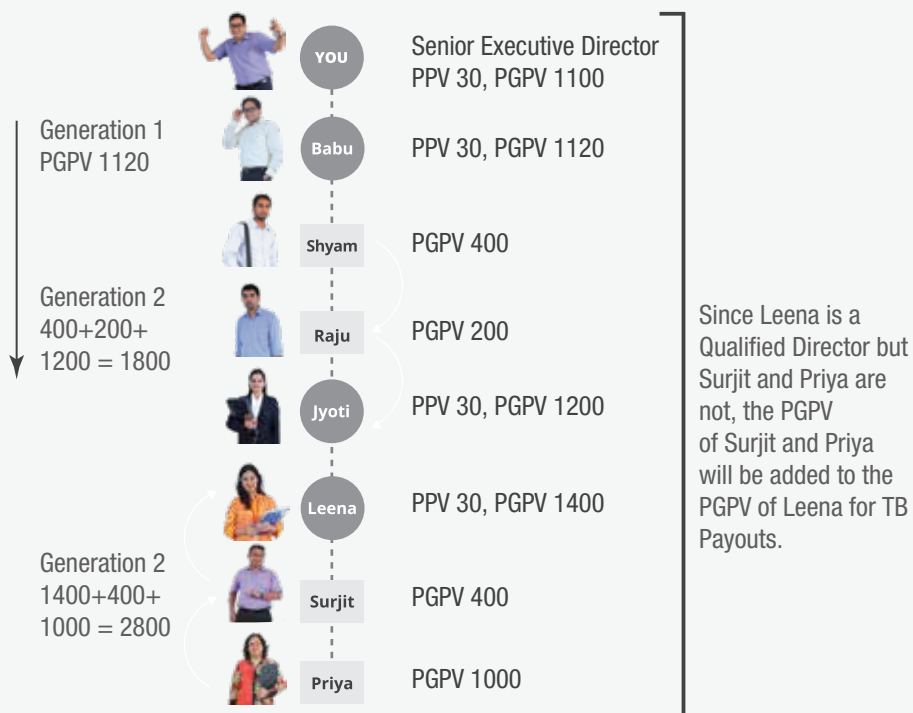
YOU Senior Executive Director PPV 30, PGPV 1100

Generation 1
PGPV 1120

Babu PPV 30, PGPV 1120

Shyam PGPV 400

Generation 2
400+200+
1200 = 1800

Raju PGPV 200

Jyoti PPV 30, PGPV 1200

Leena PPV 30, PGPV 1400

Generation 2
1400+400+
1000 = 2800

Surjit PGPV 400

Priya PGPV 1000

Since Leena is a Qualified Director but Surjit and Priya are not, the PGPV of Surjit and Priya will be added to the PGPV of Leena for TB Payouts.